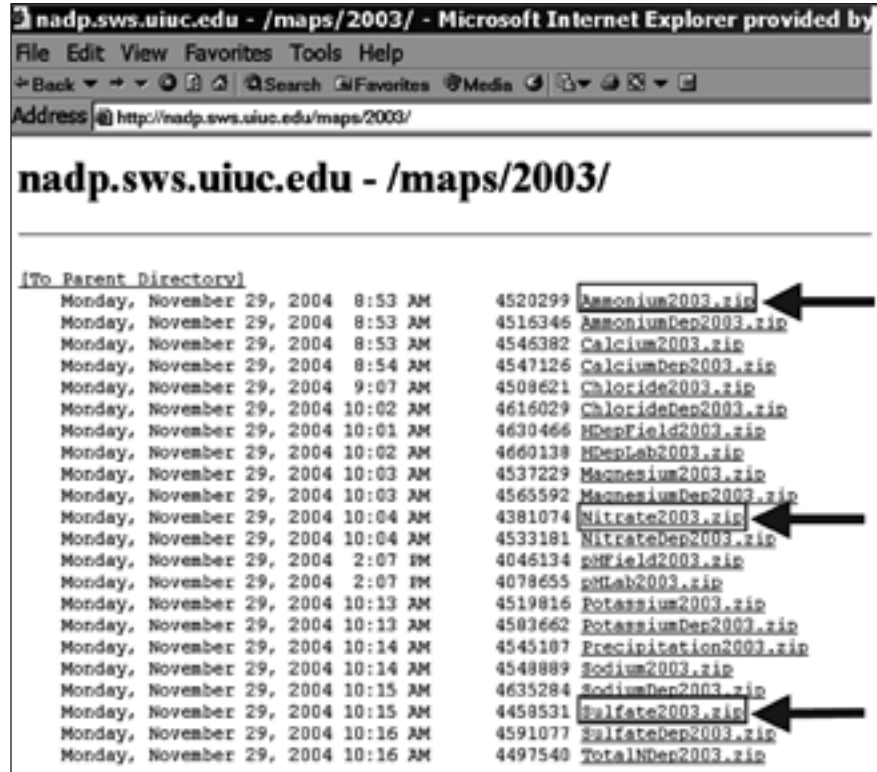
nadp.sws.uiuc.edu - /maps/2003/ - Microsoft Internet Explorer provided by

File Edit View Favorites Tools Help

Back Search Favorites Media

Address http://nadp.sws.uiuc.edu/maps/2003/

nadp.sws.uiuc.edu - /maps/2003/

[To Parent Directory]

| | | |
|---|---|---|
| Monday, November 29, 2004 8:53 AM | 4520299 | Ammonium2003.zip |
| Monday, November 29, 2004 8:53 AM | 4516346 | AmmoniumDep2003.zip |
| Monday, November 29, 2004 8:53 AM | 4546382 | Calcium2003.zip |
| Monday, November 29, 2004 8:54 AM | 4547126 | CalciumDep2003.zip |
| Monday, November 29, 2004 9:07 AM | 4508621 | Chloride2003.zip |
| Monday, November 29, 2004 10:02 AM | 4616029 | ChlorideDep2003.zip |
| Monday, November 29, 2004 10:01 AM | 4630466 | HDepField2003.zip |
| Monday, November 29, 2004 10:02 AM | 4660138 | HDepLab2003.zip |
| Monday, November 29, 2004 10:03 AM | 4537229 | Magnesium2003.zip |
| Monday, November 29, 2004 10:03 AM | 4565592 | MagnesiumDep2003.zip |
| Monday, November 29, 2004 10:04 AM | 4381074 | Nitrate2003.zip |
| Monday, November 29, 2004 10:04 AM | 4533181 | NitrateDep2003.zip |
| Monday, November 29, 2004 2:07 PM | 4046134 | pHField2003.zip |
| Monday, November 29, 2004 2:07 PM | 4078655 | pHLab2003.zip |
| Monday, November 29, 2004 10:13 AM | 4519816 | Potassium2003.zip |
| Monday, November 29, 2004 10:13 AM | 4583662 | PotassiumDep2003.zip |
| Monday, November 29, 2004 10:14 AM | 4545187 | Precipitation2003.zip |
| Monday, November 29, 2004 10:14 AM | 4548889 | Sodium2003.zip |
| Monday, November 29, 2004 10:15 AM | 4635284 | SodiumDep2003.zip |
| Monday, November 29, 2004 10:15 AM | 4458531 | Sulfate2003.zip |
| Monday, November 29, 2004 10:16 AM | 4591077 | SulfateDep2003.zip |
| Monday, November 29, 2004 10:16 AM | 4497540 | TotalNDep2003.zip |